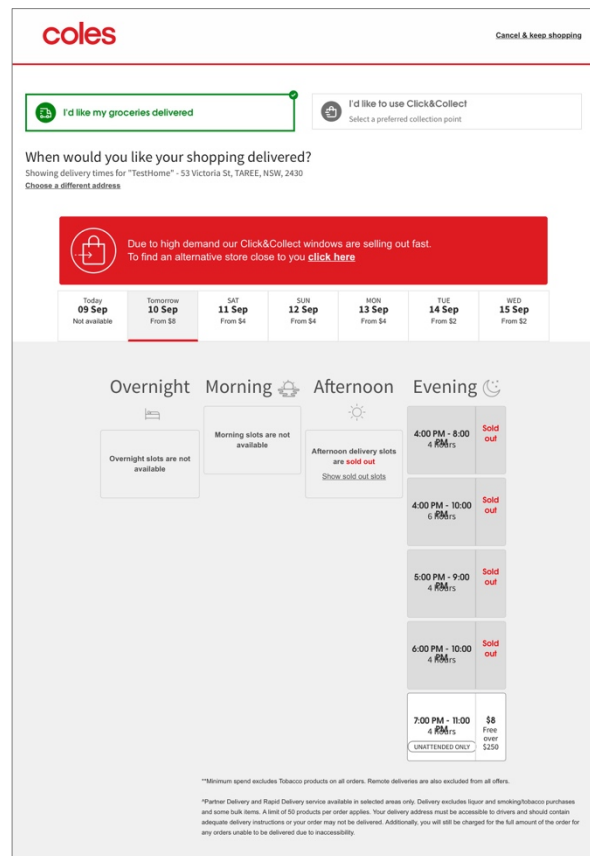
coles

Cancel & keep shopping

I'd like my groceries delivered

I'd like to use Click&Collect
Select a preferred collection point

When would you like your shopping delivered?
Showing delivery times for "TestHome" - 53 Victoria St, TAREE, NSW, 2430
Choose a different address

Due to high demand our Click&Collect windows are selling out fast.
To find an alternative store close to you click here

| Today 09 Sep Not available | Tomorrow 10 Sep From $8 | SAT 11 Sep From $4 | SUN 12 Sep From $4 | MON 13 Sep From $4 | TUE 14 Sep From $2 | WED 15 Sep From $2 |
|---|---|---|---|---|---|---|

Overnight

Overnight slots are not available

Morning

Morning slots are not available

Afternoon

Afternoon delivery slots are sold out
Show sold out slots

Evening

4:00 PM - 8:00 PM 4 Hours Sold out

4:00 PM - 10:00 PM 6 Hours Sold out

5:00 PM - 9:00 PM 4 Hours Sold out

6:00 PM - 10:00 PM 4 Hours Sold out

7:00 PM - 11:00 PM 4 Hours UNATTENDED ONLY $8 Free over $250

**Minimum spend excludes Tobacco products on all orders. Remote deliveries are also excluded from all offers.

^Partner Delivery and Rapid Delivery service available in selected areas only. Delivery excludes liquor and smoking/tobacco purchases and some bulk items. A limit of 50 products per order applies. Your delivery address must be accessible to drivers and should contain adequate delivery instructions or your order may not be delivered. Additionally, you will still be charged for the full amount of the order for any orders unable to be delivered due to inaccessibility.